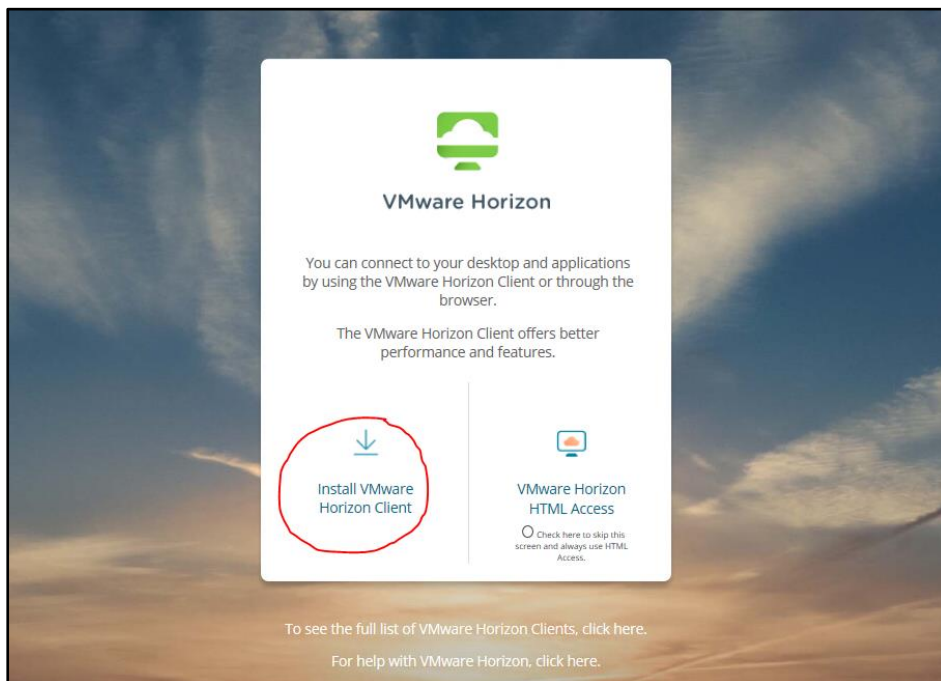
VMware Horizon

You can connect to your desktop and applications by using the VMware Horizon Client or through the browser.

The VMware Horizon Client offers better performance and features.

Install VMware Horizon Client

VMware Horizon HTML Access

Check here to skip this screen and always use HTML Access.

To see the full list of VMware Horizon Clients, click here.

For help with VMware Horizon, click here.